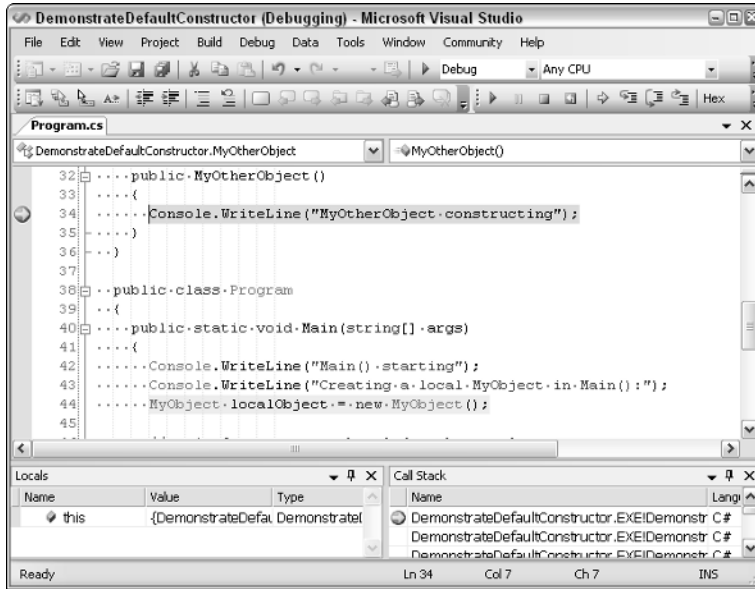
DemonstrateDefaultConstructor (Debugging) - Microsoft Visual Studio

File Edit View Project Build Debug Data Tools Window Community Help

Debug Any CPU

Hex

Program.cs

DemonstrateDefaultConstructor.MyOtherObject

MyOtherObject()

32 public MyOtherObject()
33 {
34 Console.WriteLine("MyOtherObject constructing");
35 }
36 }
37
38 public class Program
39 {
40 public static void Main(string[] args)
41 {
42 Console.WriteLine("Main() starting");
43 Console.WriteLine("Creating a local MyObject in Main():");
44 MyObject localObject = new MyObject();
45

Locals

| Name | Value | Type |
|---|---|---|
| this | {DemonstrateDefau | Demonstrate( |

Call Stack

| Name | Lang |
|---|---|
| DemonstrateDefaultConstructor.EXE!Demonstr | C# |
| DemonstrateDefaultConstructor.EXE!Demonstr | C# |
| DemonstrateDefaultConstructor.EXE!Demonstr | C# |

Ready Ln 34 Col 7 Ch 7 INS